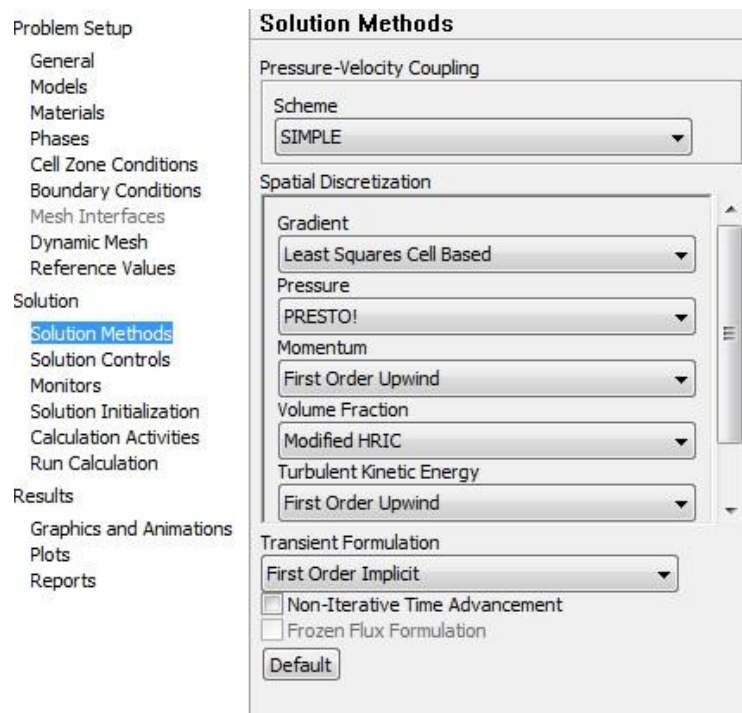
Problem Setup
General
Models
Materials
Phases
Cell Zone Conditions
Boundary Conditions
Mesh Interfaces
Dynamic Mesh
Reference Values
Solution
Solution Methods
Solution Controls
Monitors
Solution Initialization
Calculation Activities
Run Calculation
Results
Graphics and Animations
Plots
Reports

Solution Methods
Pressure-Velocity Coupling
Scheme
SIMPLE
Spatial Discretization
Gradient
Least Squares Cell Based
Pressure
PRESTO!
Momentum
First Order Upwind
Volume Fraction
Modified HRIC
Turbulent Kinetic Energy
First Order Upwind
Transient Formulation
First Order Implicit
Non-Iterative Time Advancement
Frozen Flux Formulation
Default